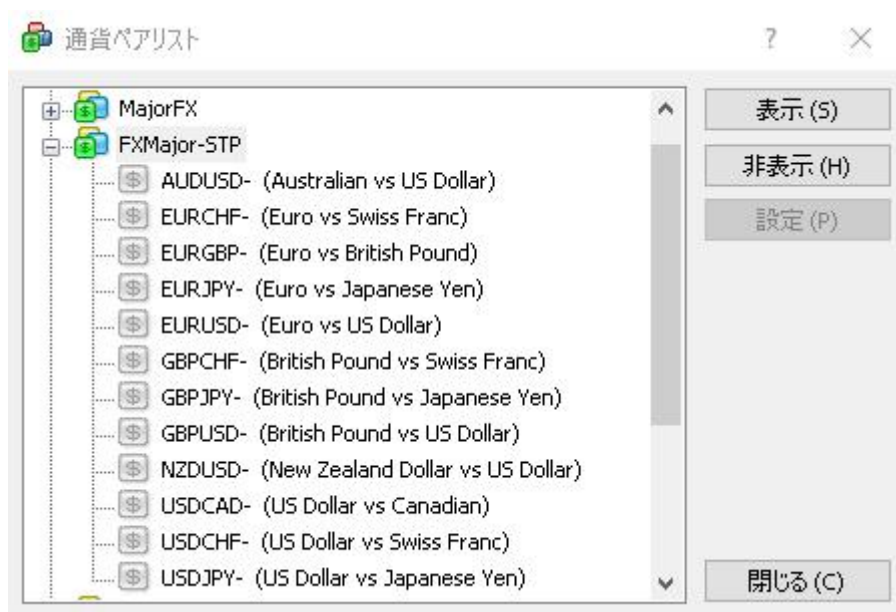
通貨ペアリスト

?

MajorFX
FXMajor-STP
AUDUSD- (Australian vs US Dollar)
EURCHF- (Euro vs Swiss Franc)
EURGBP- (Euro vs British Pound)
EURJPY- (Euro vs Japanese Yen)
EURUSD- (Euro vs US Dollar)
GBPCHF- (British Pound vs Swiss Franc)
GBPJPY- (British Pound vs Japanese Yen)
GBPUSD- (British Pound vs US Dollar)
NZDUSD- (New Zealand Dollar vs US Dollar)
USDCAD- (US Dollar vs Canadian)
USDCHF- (US Dollar vs Swiss Franc)
USDJPY- (US Dollar vs Japanese Yen)

表示 (S)
非表示 (H)
設定 (P)
閉じる (C)